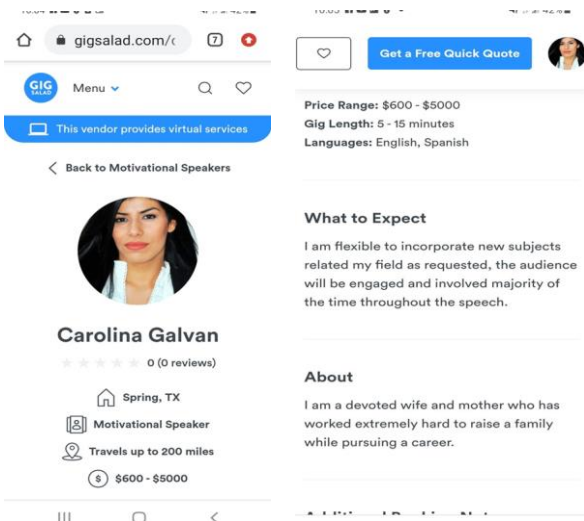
gigsalad.com/

7

GIG SALAD

Menu

This vendor provides virtual services

Back to Motivational Speakers

Carolina Galvan

0 (0 reviews)

Spring, TX

Motivational Speaker

Travels up to 200 miles

$600 - $5000

Get a Free Quick Quote

Price Range: $600 - $5000
Gig Length: 5 - 15 minutes
Languages: English, Spanish

What to Expect

I am flexible to incorporate new subjects related my field as requested, the audience will be engaged and involved majority of the time throughout the speech.

About

I am a devoted wife and mother who has worked extremely hard to raise a family while pursuing a career.

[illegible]